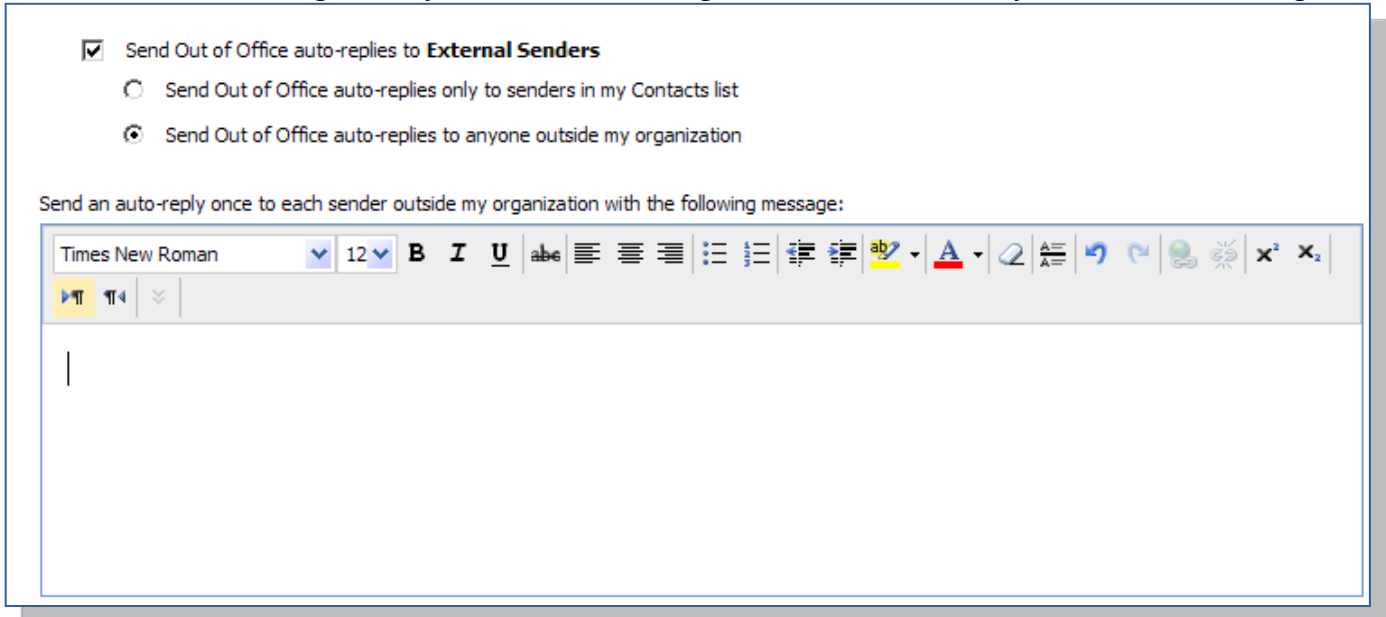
Send Out of Office auto-replies to **External Senders**

Send Out of Office auto-replies only to senders in my Contacts list

Send Out of Office auto-replies to anyone outside my organization

Send an auto-reply once to each sender outside my organization with the following message:

Times New Roman 12 B I U abc ab A $x^2$ $x_2$